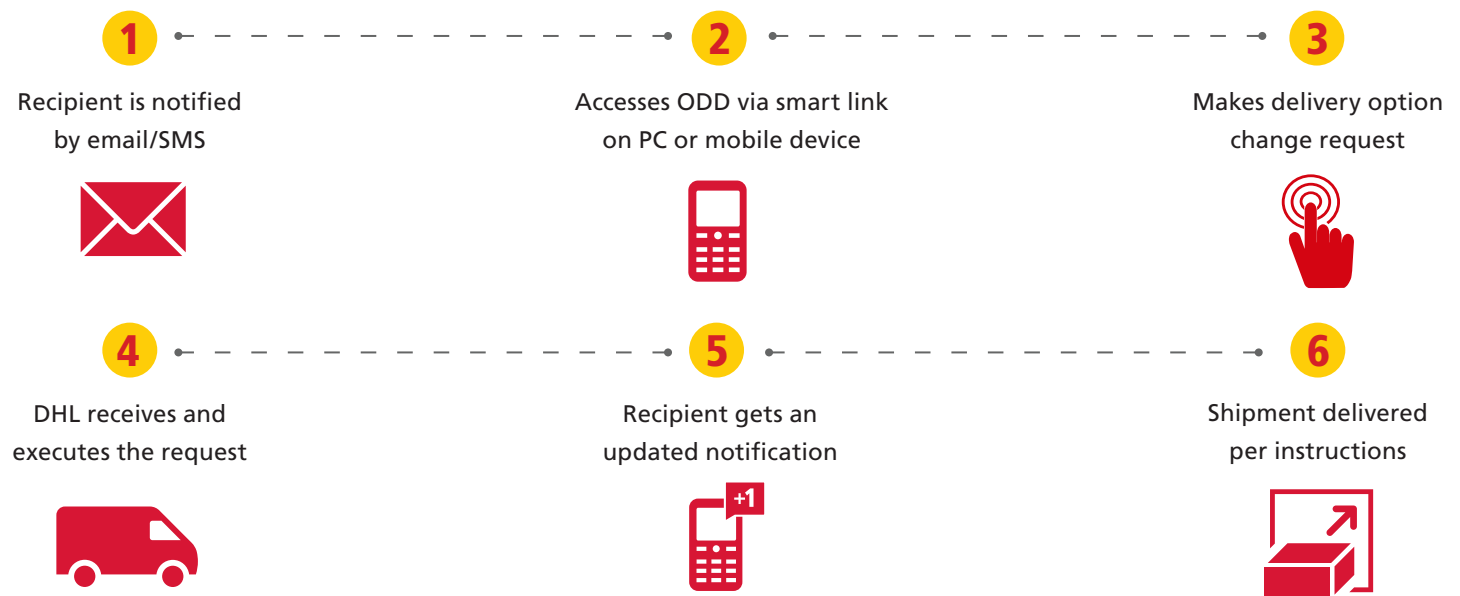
1
Recipient is notified by email/SMS

2
Accesses ODD via smart link on PC or mobile device

3
Makes delivery option change request

4
DHL receives and executes the request

5
Recipient gets an updated notification

+1

6
Shipment delivered per instructions